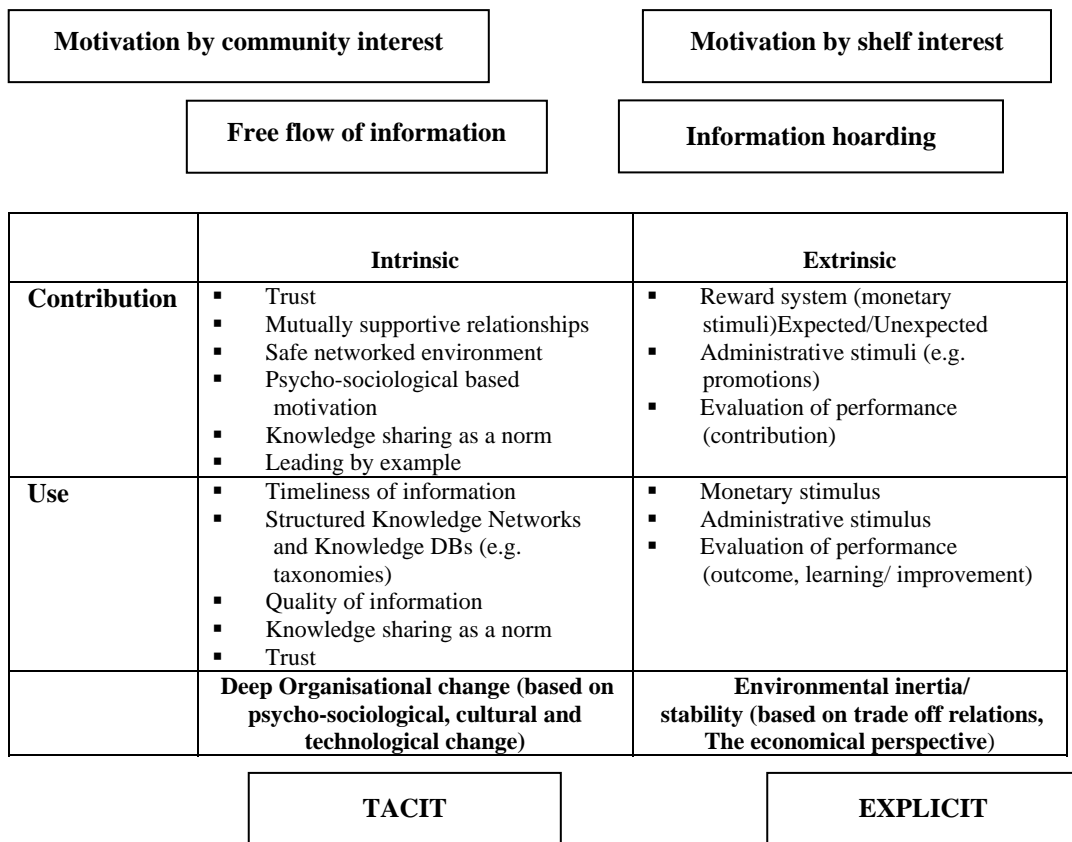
Motivation by community interest

Motivation by shelf interest

Free flow of information

Information hoarding

| | Intrinsic | Extrinsic |
|---|---|---|
| Contribution | ▪ Trust<br>▪ Mutually supportive relationships<br>▪ Safe networked environment<br>▪ Psycho-sociological based motivation<br>▪ Knowledge sharing as a norm<br>▪ Leading by example | ▪ Reward system (monetary stimuli)Expected/Unexpected<br>▪ Administrative stimuli (e.g. promotions)<br>▪ Evaluation of performance (contribution) |
| Use | ▪ Timeliness of information<br>▪ Structured Knowledge Networks and Knowledge DBs (e.g. taxonomies)<br>▪ Quality of information<br>▪ Knowledge sharing as a norm<br>▪ Trust | ▪ Monetary stimulus<br>▪ Administrative stimulus<br>▪ Evaluation of performance (outcome, learning/ improvement) |
| | Deep Organisational change (based on psycho-sociological, cultural and technological change) | Environmental inertia/ stability (based on trade off relations, The economical perspective) |

TACIT

EXPLICIT